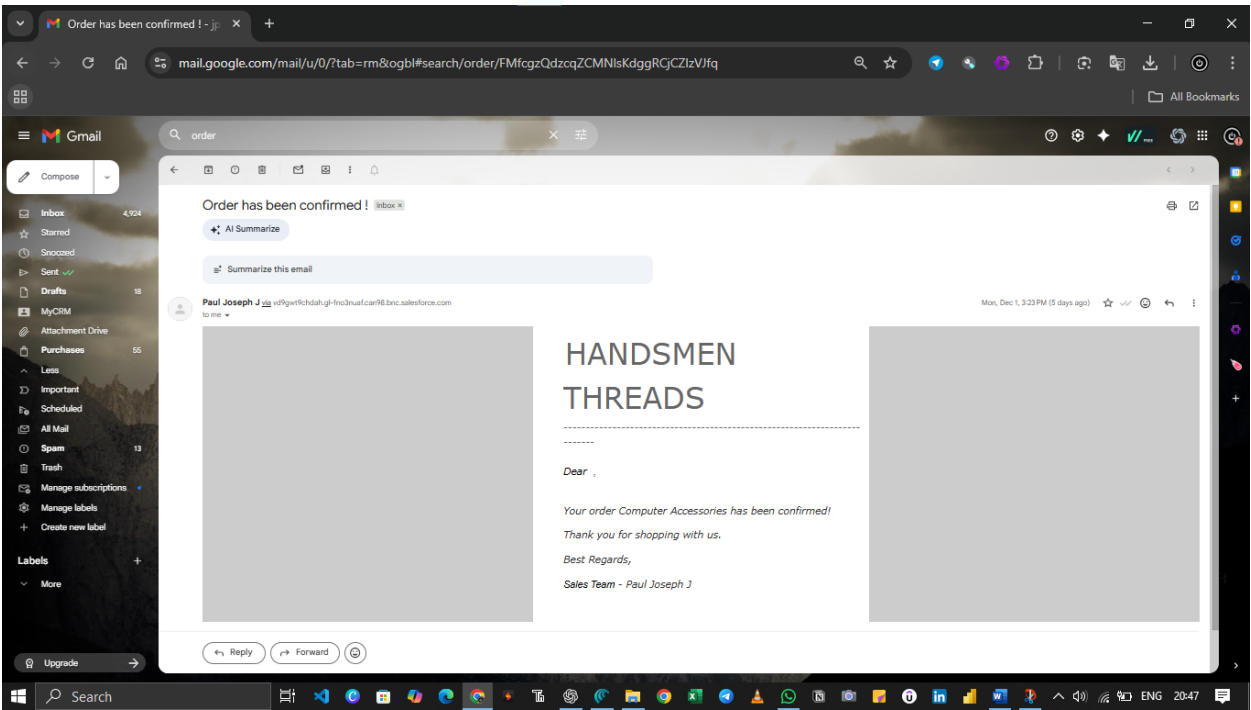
Order has been confirmed ! - jp ×
+
mail.google.com/mail/u/0/?tab=rm&ogbl#search/order/FMfcgzQdzcqZCMNlsKdggRCjCZlzVJfq
All Bookmarks

Gmail
order
Compose
Inbox 4,924
Starred
Snoozed
Sent
Drafts 18
MyCRM
Attachment Drive
Purchases 55
Less
Important
Scheduled
All Mail
Spam 13
Trash
Manage subscriptions
Manage labels
Create new label
Labels
More
Upgrade

Order has been confirmed ! Inbox ×
AI Summarize
Summarize this email
Paul Joseph J via vd9gwt9chdah.gl-fno3nuaf.can98.bnc.salesforce.com
to me
Mon, Dec 1, 3:23 PM (5 days ago)

HANDSMEN THREADS
-------------------------------------------------------------------------------------

Dear ,

Your order Computer Accessories has been confirmed!

Thank you for shopping with us.

Best Regards,

Sales Team - Paul Joseph J

Reply
Forward

Search
ENG 20:47